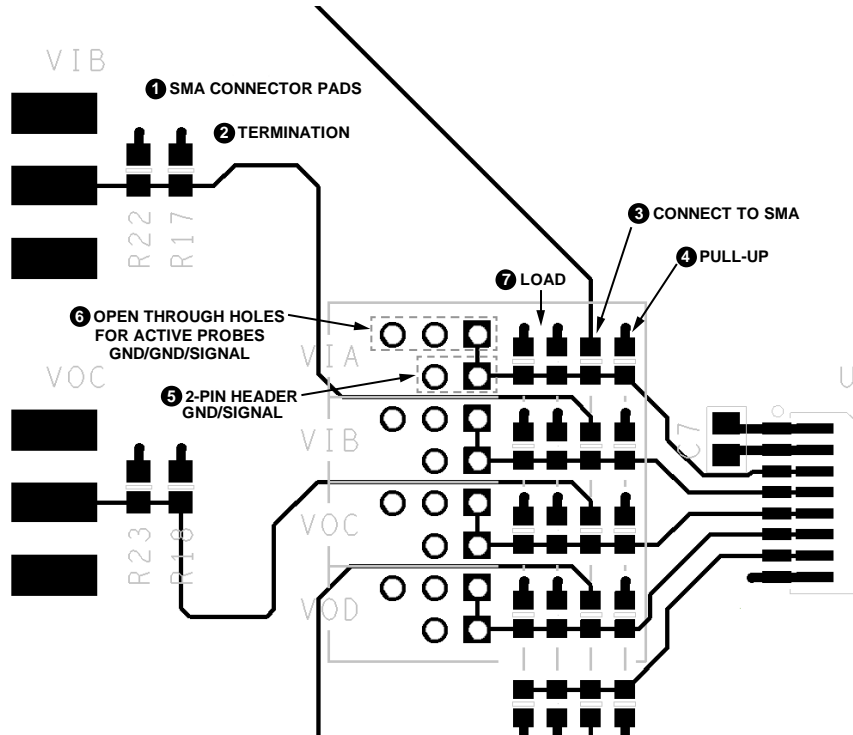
VIB

1 SMA CONNECTOR PADS

2 TERMINATION

R22 R17

3 CONNECT TO SMA

4 PULL-UP

7 LOAD

6 OPEN THROUGH HOLES FOR ACTIVE PROBES GND/GND/SIGNAL

VIA

VOC

5 2-PIN HEADER GND/SIGNAL

VIB

C7

U

VOC

R23 R18

VOD